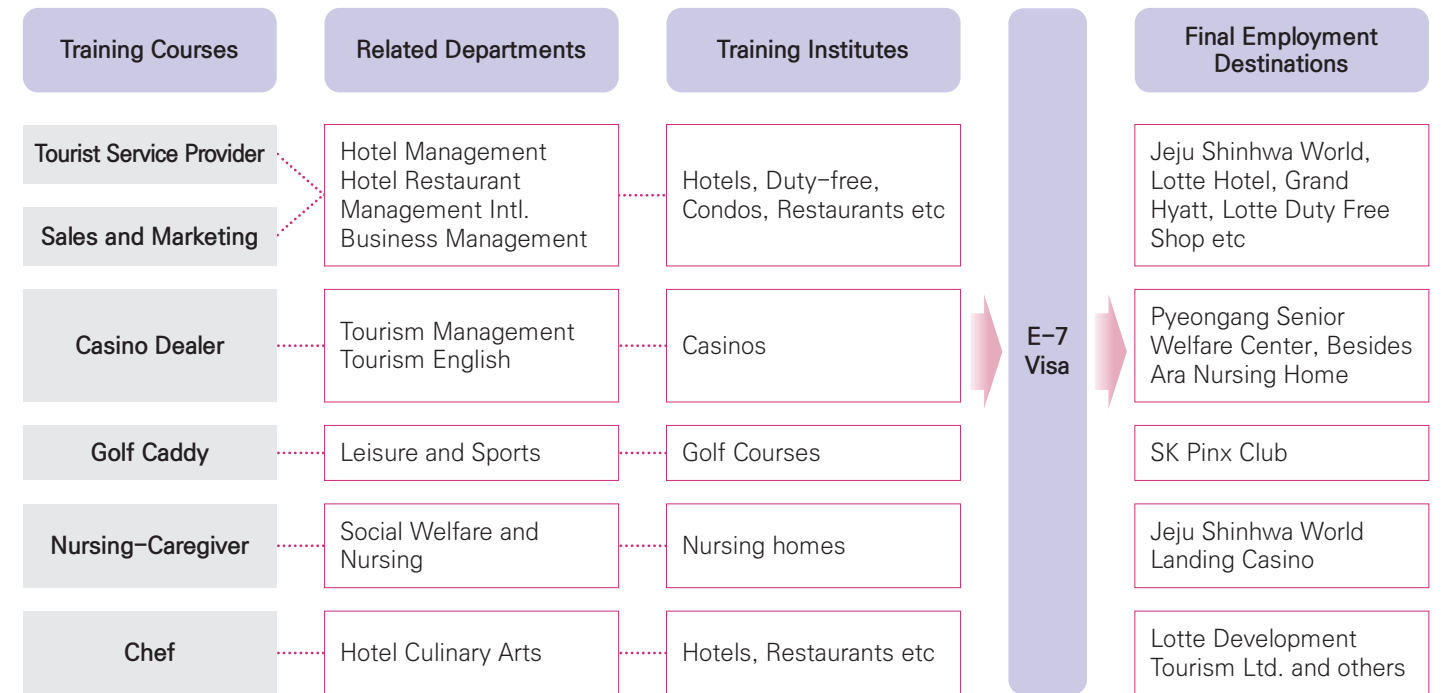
Training Courses

Related Departments

Training Institutes

Final Employment Destinations

Tourist Service Provider

Sales and Marketing

Hotel Management
Hotel Restaurant Management Intl.
Business Management

Hotels, Duty-free, Condos, Restaurants etc

Jeju Shinhwa World, Lotte Hotel, Grand Hyatt, Lotte Duty Free Shop etc

Casino Dealer

Tourism Management
Tourism English

Casinos

E-7 Visa

Pyeongang Senior Welfare Center, Besides Ara Nursing Home

Golf Caddy

Leisure and Sports

Golf Courses

SK Pinx Club

Nursing-Caregiver

Social Welfare and Nursing

Nursing homes

Jeju Shinhwa World Landing Casino

Chef

Hotel Culinary Arts

Hotels, Restaurants etc

Lotte Development Tourism Ltd. and others